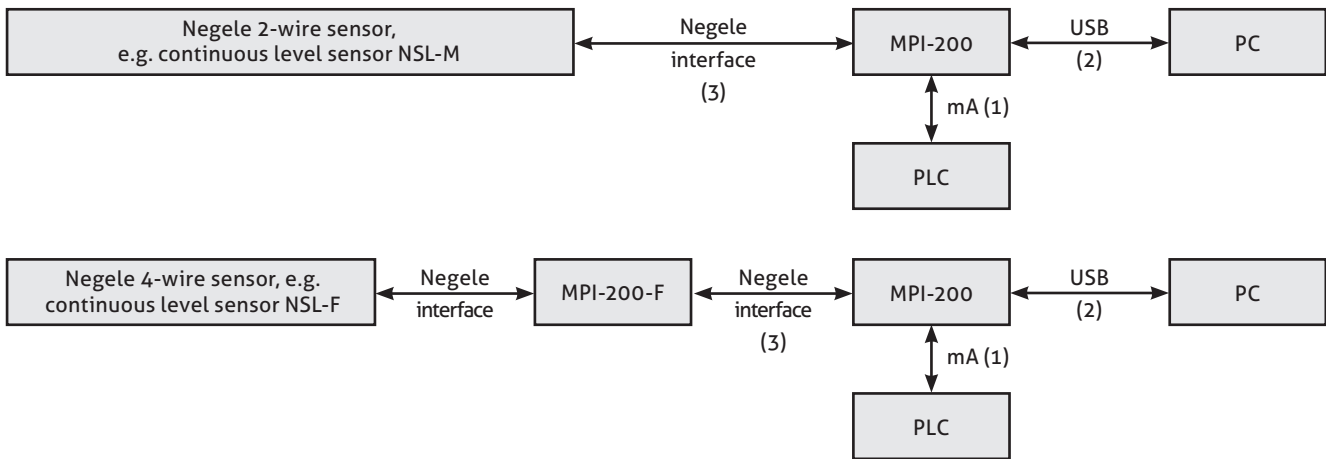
Negele 2-wire sensor, e.g. continuous level sensor NSL-M

Negele interface (3)

MPI-200

USB (2)

PC

mA (1)

PLC

Negele 4-wire sensor, e.g. continuous level sensor NSL-F

Negele interface

MPI-200-F

Negele interface (3)

MPI-200

USB (2)

PC

mA (1)

PLC